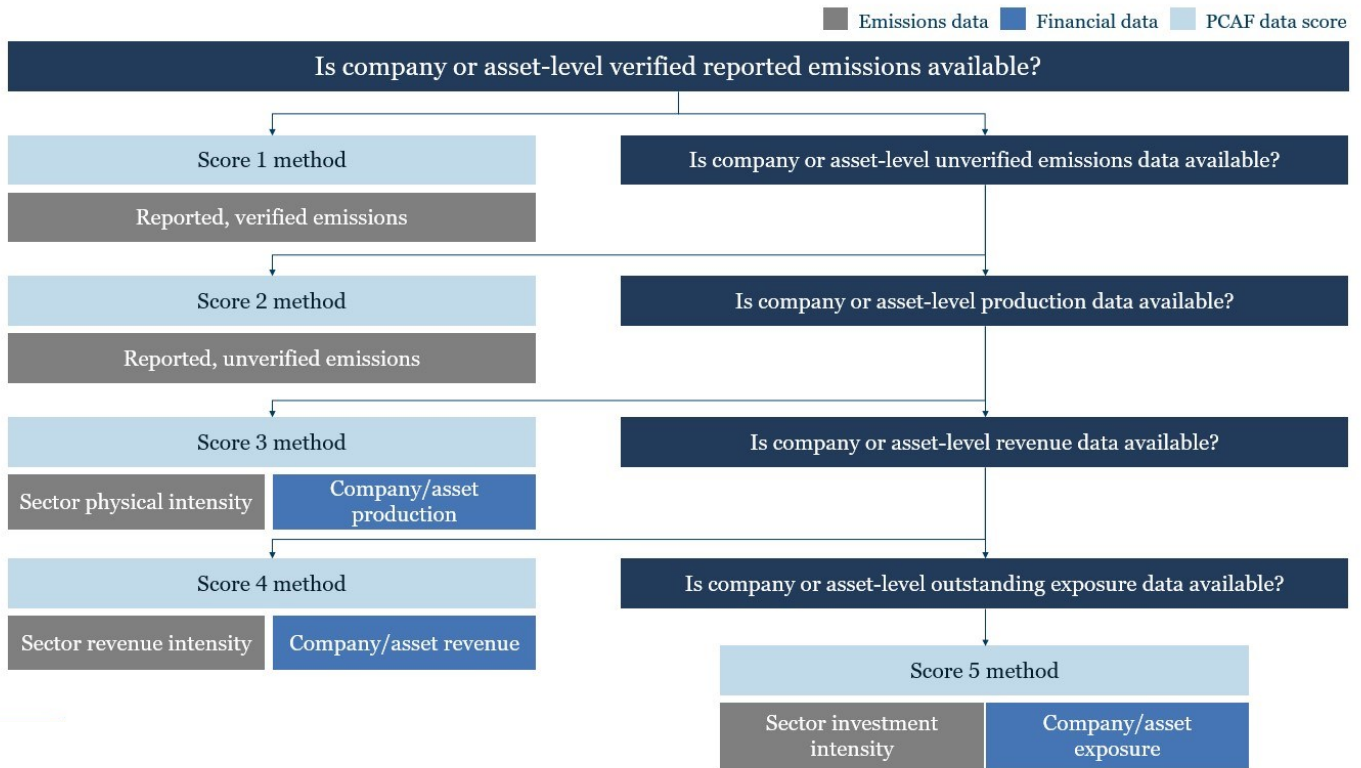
Emissions data Financial data PCAF data score

Is company or asset-level verified reported emissions available?

Score 1 method

Reported, verified emissions

Is company or asset-level unverified emissions data available?

Score 2 method

Reported, unverified emissions

Is company or asset-level production data available?

Score 3 method

Sector physical intensity

Company/asset production

Is company or asset-level revenue data available?

Score 4 method

Sector revenue intensity

Company/asset revenue

Is company or asset-level outstanding exposure data available?

Score 5 method

Sector investment intensity

Company/asset exposure